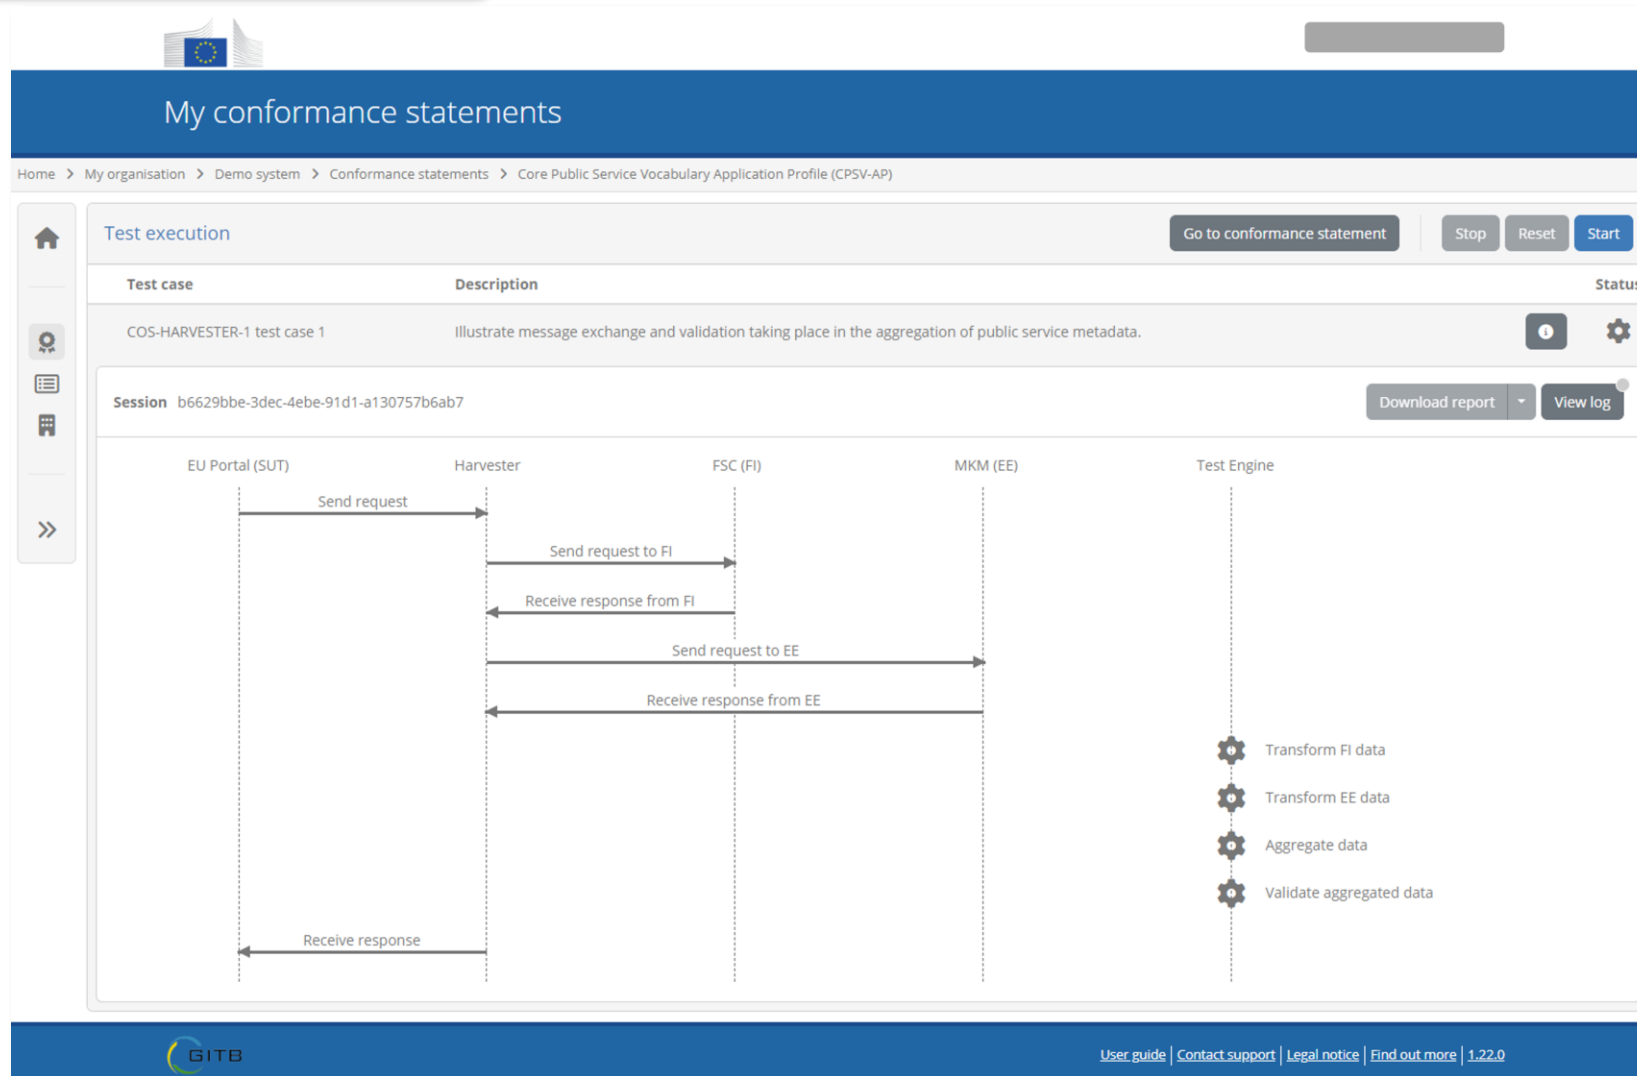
My conformance statements

Home > My organisation > Demo system > Conformance statements > Core Public Service Vocabulary Application Profile (CPSV-AP)

Test execution

Go to conformance statement | Stop | Reset | Start

| Test case | Description | Status |
|---|---|---|
| COS-HARVESTER-1 test case 1 | Illustrate message exchange and validation taking place in the aggregation of public service metadata. | |

Session b6629bbe-3dec-4ebe-91d1-a130757b6ab7

Download report | View log

EU Portal (SUT)
Harvester
FSC (FI)
MKM (EE)
Test Engine

Send request
Send request to FI
Receive response from FI
Send request to EE
Receive response from EE
Transform FI data
Transform EE data
Aggregate data
Validate aggregated data
Receive response

GITB

User guide | Contact support | Legal notice | Find out more | 1.22.0